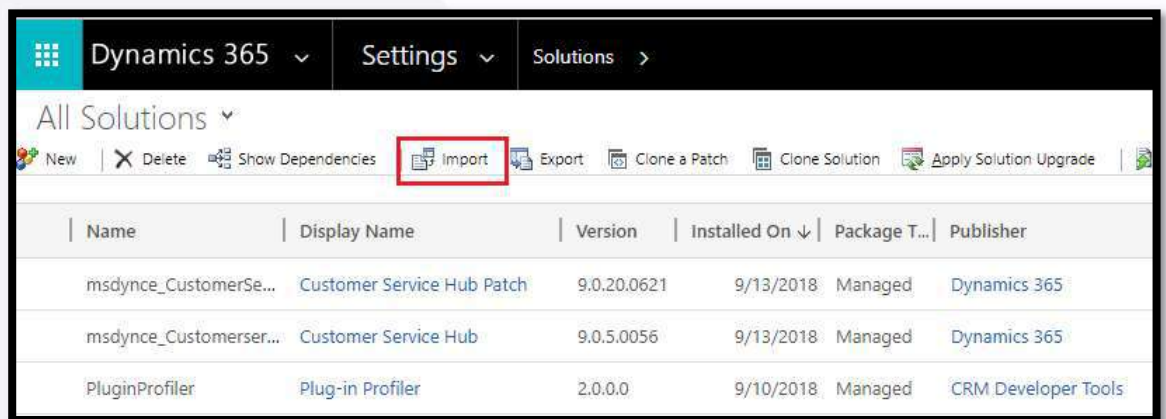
Dynamics 365 ⌄ Settings ⌄ Solutions >

All Solutions ⌄

New | Delete Show Dependencies Import Export Clone a Patch Clone Solution Apply Solution Upgrade

| Name | Display Name | Version | Installed On ↓ | Package T... | Publisher |
|---|---|---|---|---|---|
| msdynce_CustomerSe... | Customer Service Hub Patch | 9.0.20.0621 | 9/13/2018 | Managed | Dynamics 365 |
| msdynce_Customerser... | Customer Service Hub | 9.0.5.0056 | 9/13/2018 | Managed | Dynamics 365 |
| PluginProfiler | Plug-in Profiler | 2.0.0.0 | 9/10/2018 | Managed | CRM Developer Tools |